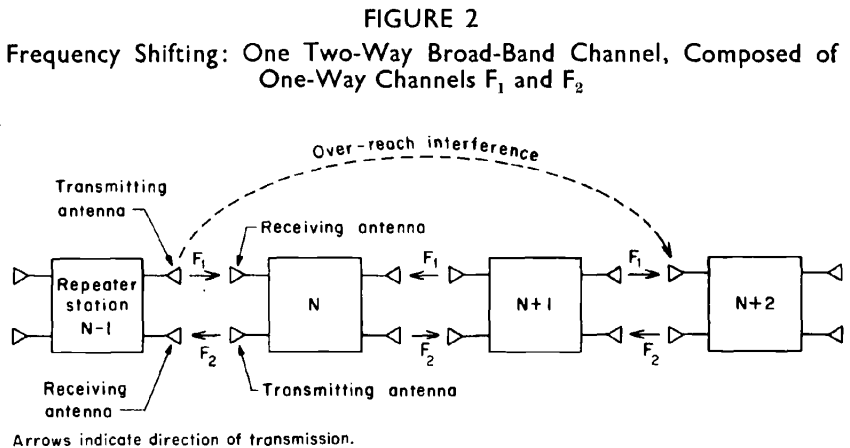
FIGURE 2

Frequency Shifting: One Two-Way Broad-Band Channel, Composed of One-Way Channels $F_1$ and $F_2$

Over-reach interference

Transmitting antenna

Receiving antenna

Repeater station N-1

$F_1$

N

$F_1$

N+1

$F_1$

N+2

$F_2$

$F_2$

$F_2$

Receiving antenna

Transmitting antenna

Arrows indicate direction of transmission.